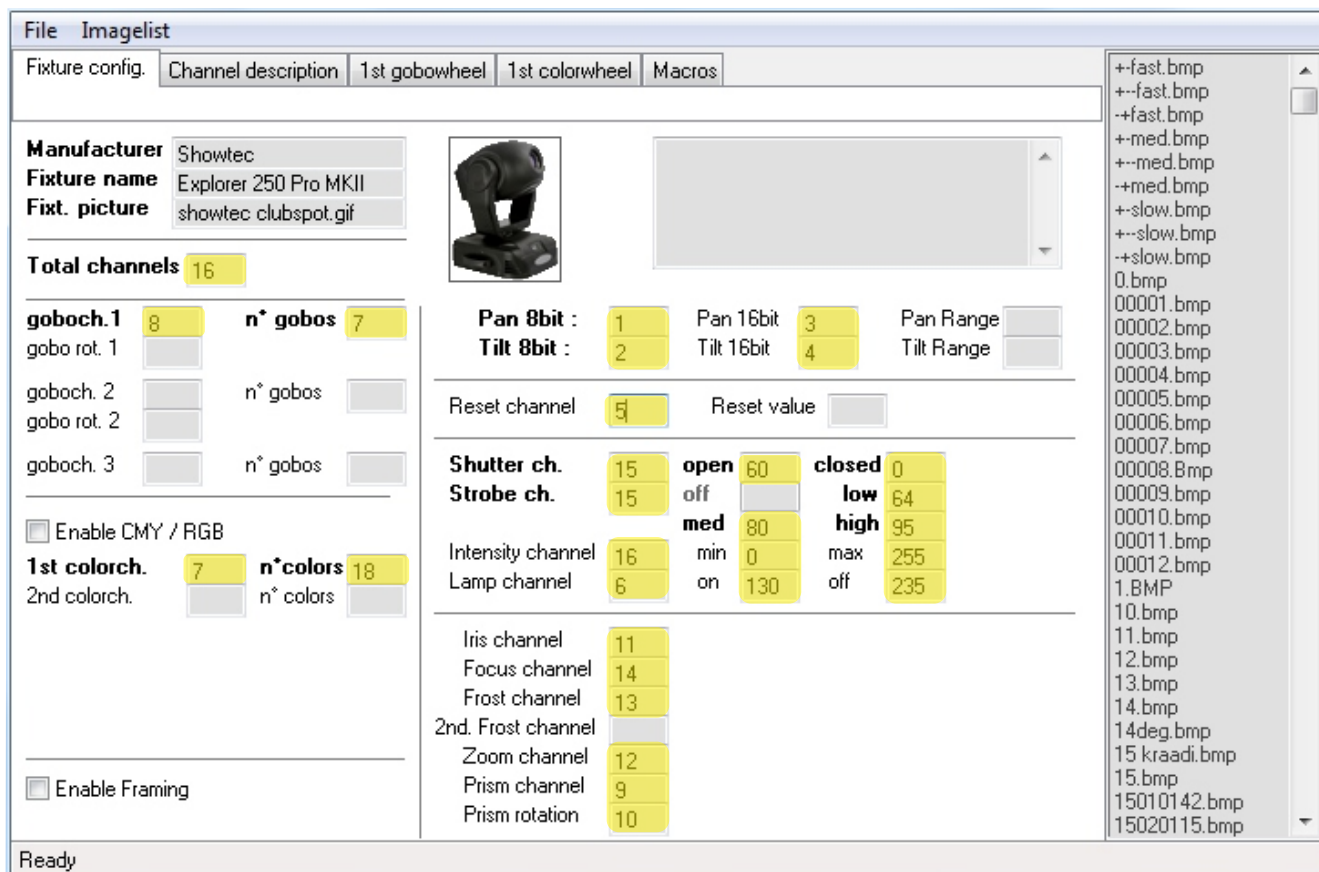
File Imagelist

Fixture config. | Channel description | 1st gobowheel | 1st colorwheel | Macros

Manufacturer Showtec
Fixture name Explorer 250 Pro MKII
Fixt. picture showtec clubspot.gif

Total channels 16

goboch.1 8 n° gobos 7
gobo rot. 1
goboch. 2 n° gobos
gobo rot. 2
goboch. 3 n° gobos

Enable CMY / RGB
1st colorch. 7 n°colors 18
2nd colorch. n° colors

Enable Framing

Pan 8bit : 1 Pan 16bit 3 Pan Range
Tilt 8bit : 2 Tilt 16bit 4 Tilt Range

Reset channel 5 Reset value

Shutter ch. 15 open 60 closed 0
Strobe ch. 15 off low 64
med 80 high 95
Intensity channel 16 min 0 max 255
Lamp channel 6 on 130 off 235

Iris channel 11
Focus channel 14
Frost channel 13
2nd. Frost channel
Zoom channel 12
Prism channel 9
Prism rotation 10

+-fast.bmp
+--fast.bmp
-+fast.bmp
+-med.bmp
+--med.bmp
-+med.bmp
+-slow.bmp
+--slow.bmp
-+slow.bmp
0.bmp
00001.bmp
00002.bmp
00003.bmp
00004.bmp
00005.bmp
00006.bmp
00007.bmp
00008.Bmp
00009.bmp
00010.bmp
00011.bmp
00012.bmp
1.BMP
10.bmp
11.bmp
12.bmp
13.bmp
14.bmp
14deg.bmp
15 kraadi.bmp
15.bmp
15010142.bmp
15020115.bmp

Ready